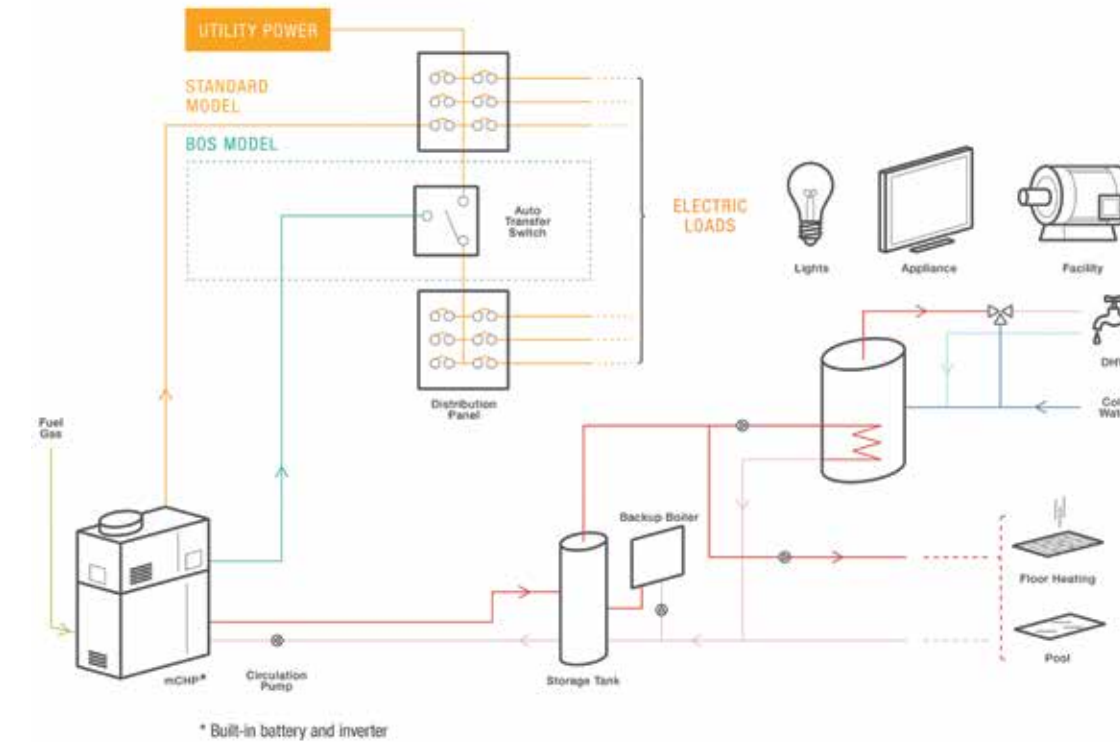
UTILITY POWER

STANDARD MODEL

BOS MODEL

Auto Transfer Switch

ELECTRIC LOADS

Lights

Appliance

Facility

Distribution Panel

DH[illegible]

Col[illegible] Wat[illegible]

Fuel Gas

Backup Boiler

Floor Heating

Pool

mCHP*

Circulation Pump

Storage Tank

* Built-in battery and inverter